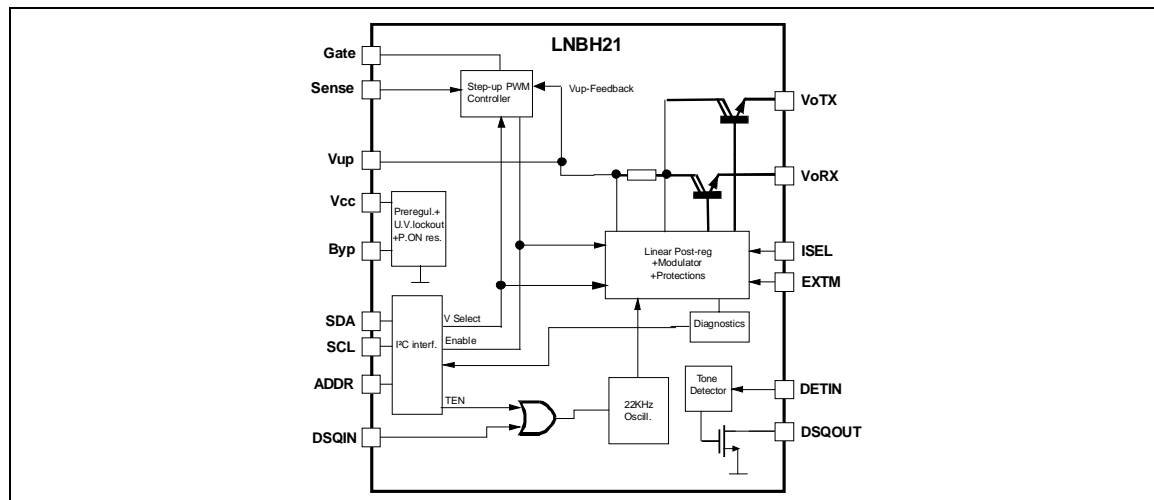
LNBH21

Gate
Sense
Vup
Vcc
Byp
SDA
SCL
ADDR
DSQIN

Step-up PWM Controller
Vup-Feedback

Preregul.+ U.V.lockout +P.ON res.

I²C interf.
V Select
Enable
TEN

Linear Post-reg +Modulator +Protections

Diagnostics

22KHz Oscill.

Tone Detector

VoTX
VoRX
ISEL
EXTM
DETIN
DSQOUT